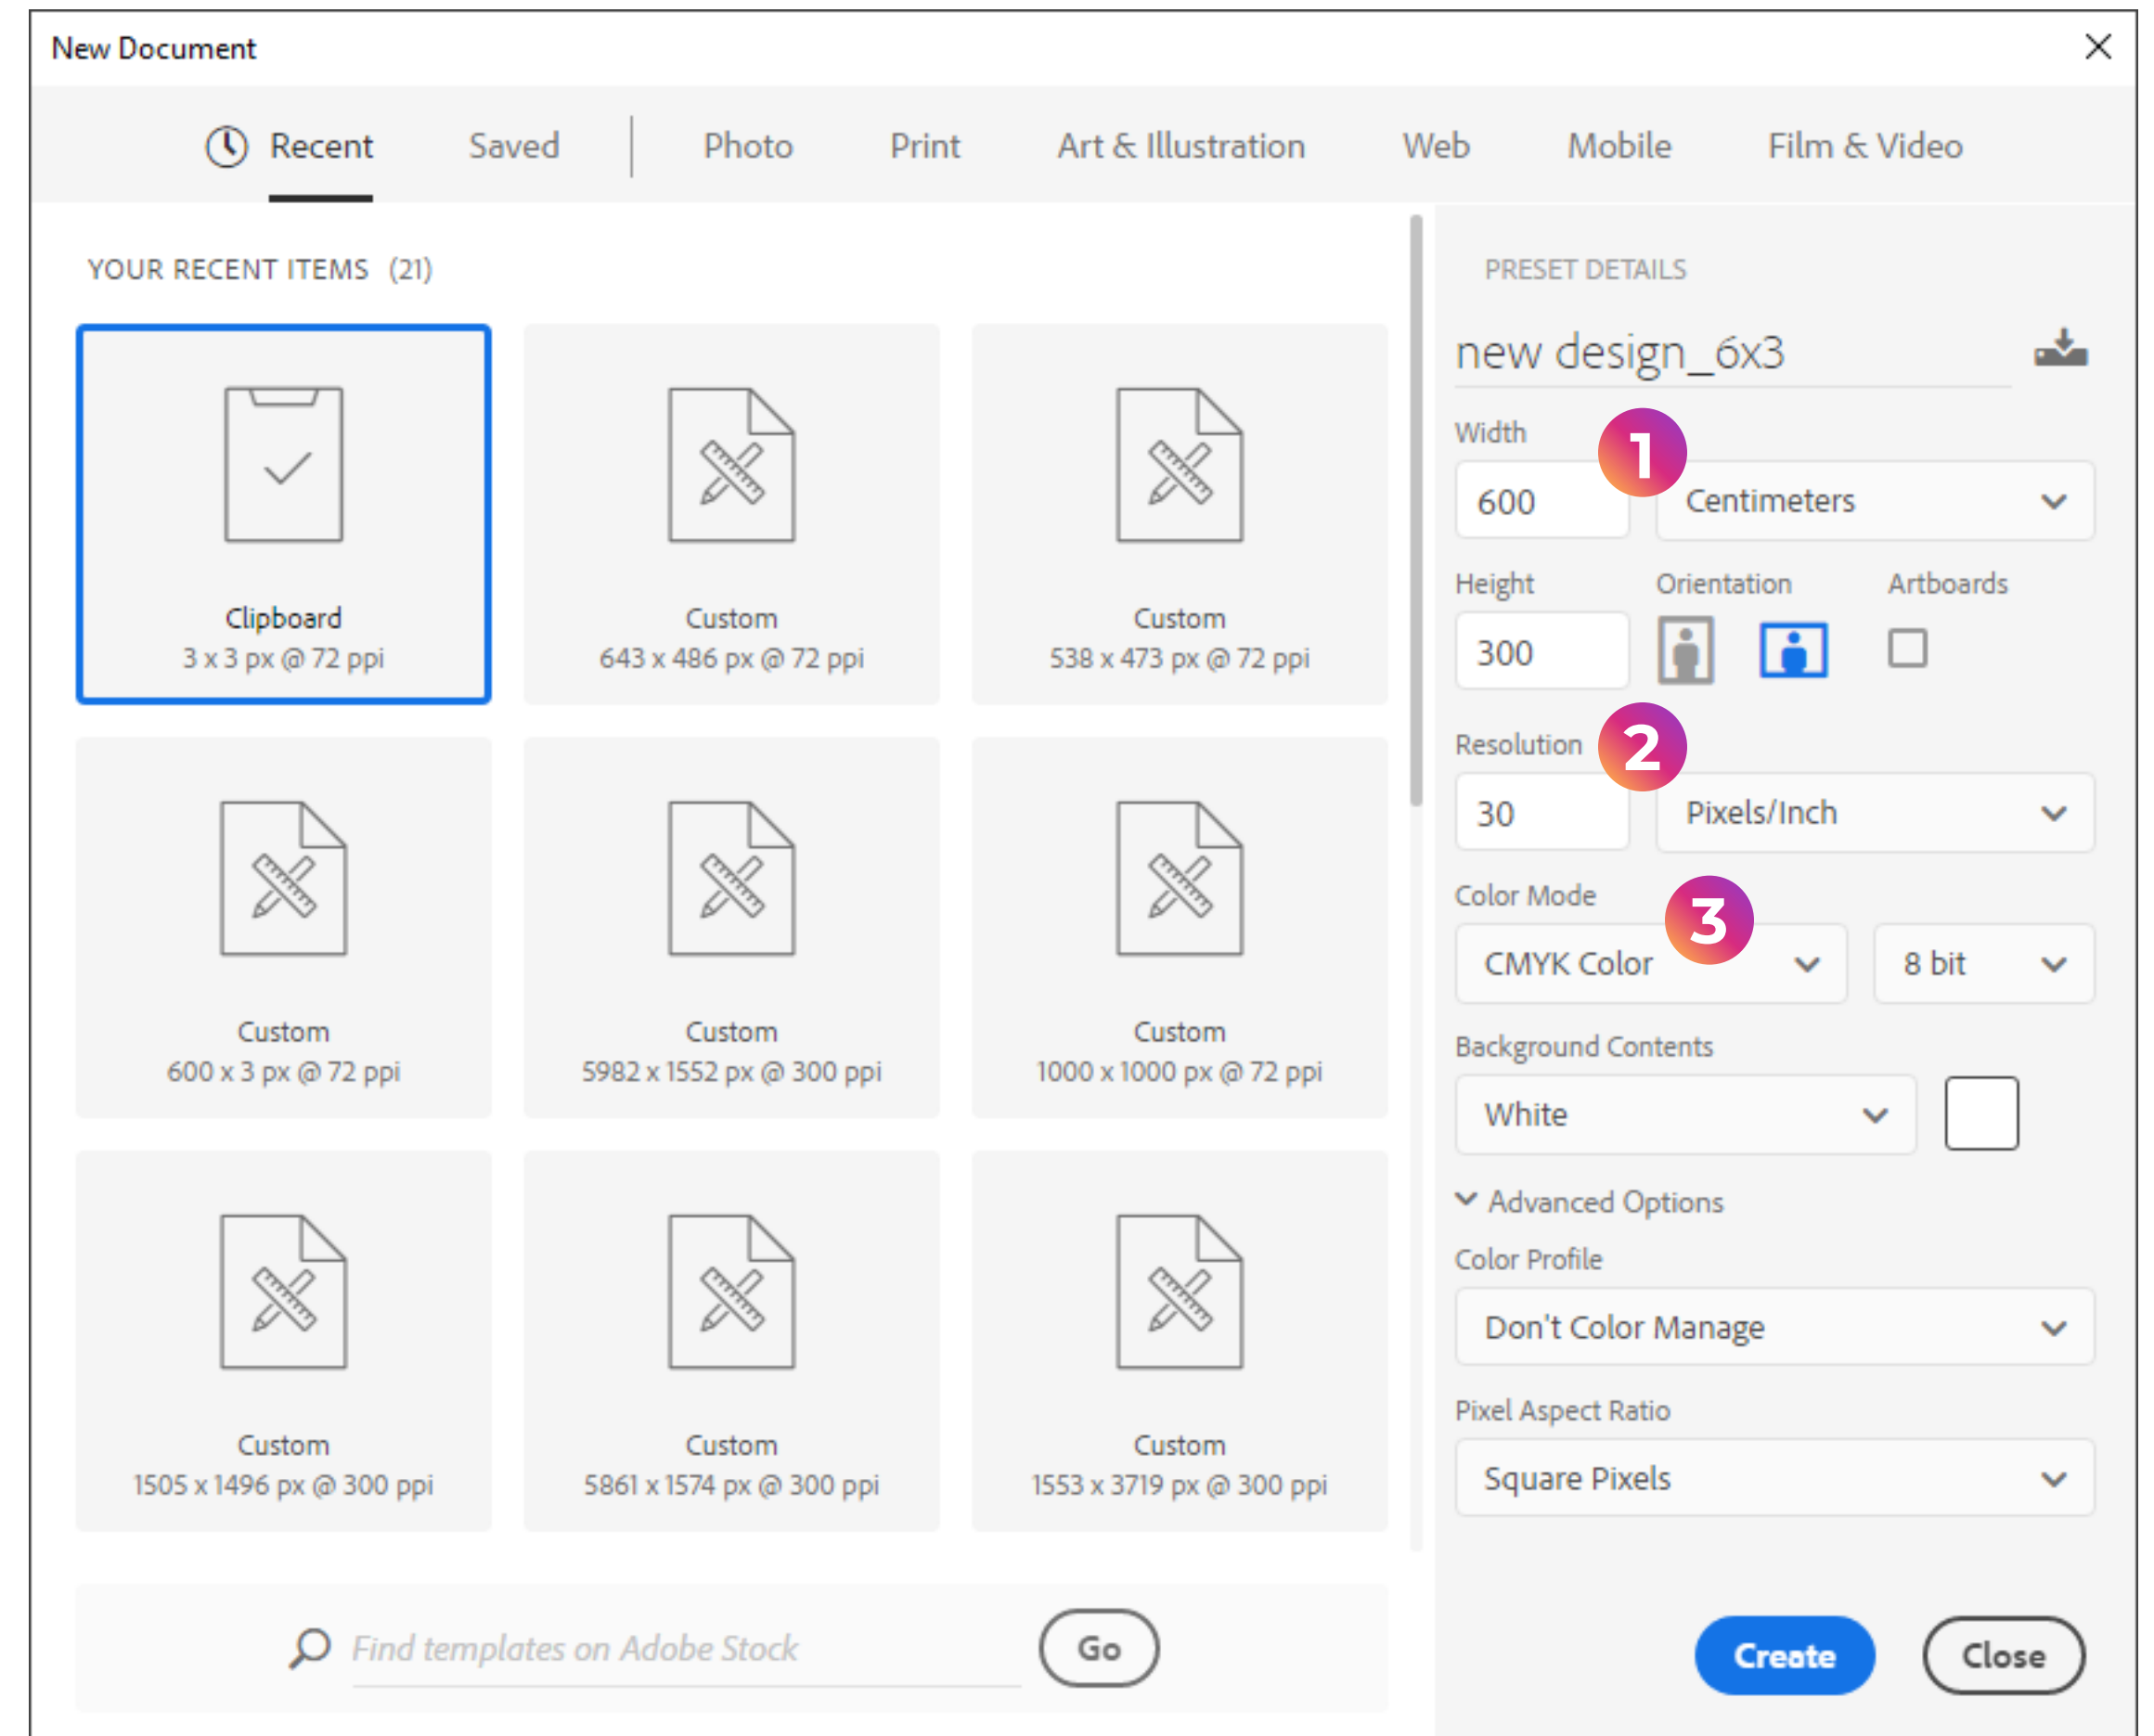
New Document

Recent Saved Photo Print Art & Illustration Web Mobile Film & Video

YOUR RECENT ITEMS (21)

Clipboard
3 x 3 px @ 72 ppi

Custom
643 x 486 px @ 72 ppi

Custom
538 x 473 px @ 72 ppi

Custom
600 x 3 px @ 72 ppi

Custom
5982 x 1552 px @ 300 ppi

Custom
1000 x 1000 px @ 72 ppi

Custom
1505 x 1496 px @ 300 ppi

Custom
5861 x 1574 px @ 300 ppi

Custom
1553 x 3719 px @ 300 ppi

Find templates on Adobe Stock
Go

PRESET DETAILS

new design_6x3

Width
1
600
Centimeters

Height
300
Orientation
Artboards

Resolution
2
30
Pixels/Inch

Color Mode
3
CMYK Color
8 bit

Background Contents
White

Advanced Options

Color Profile
Don't Color Manage

Pixel Aspect Ratio
Square Pixels

Create
Close